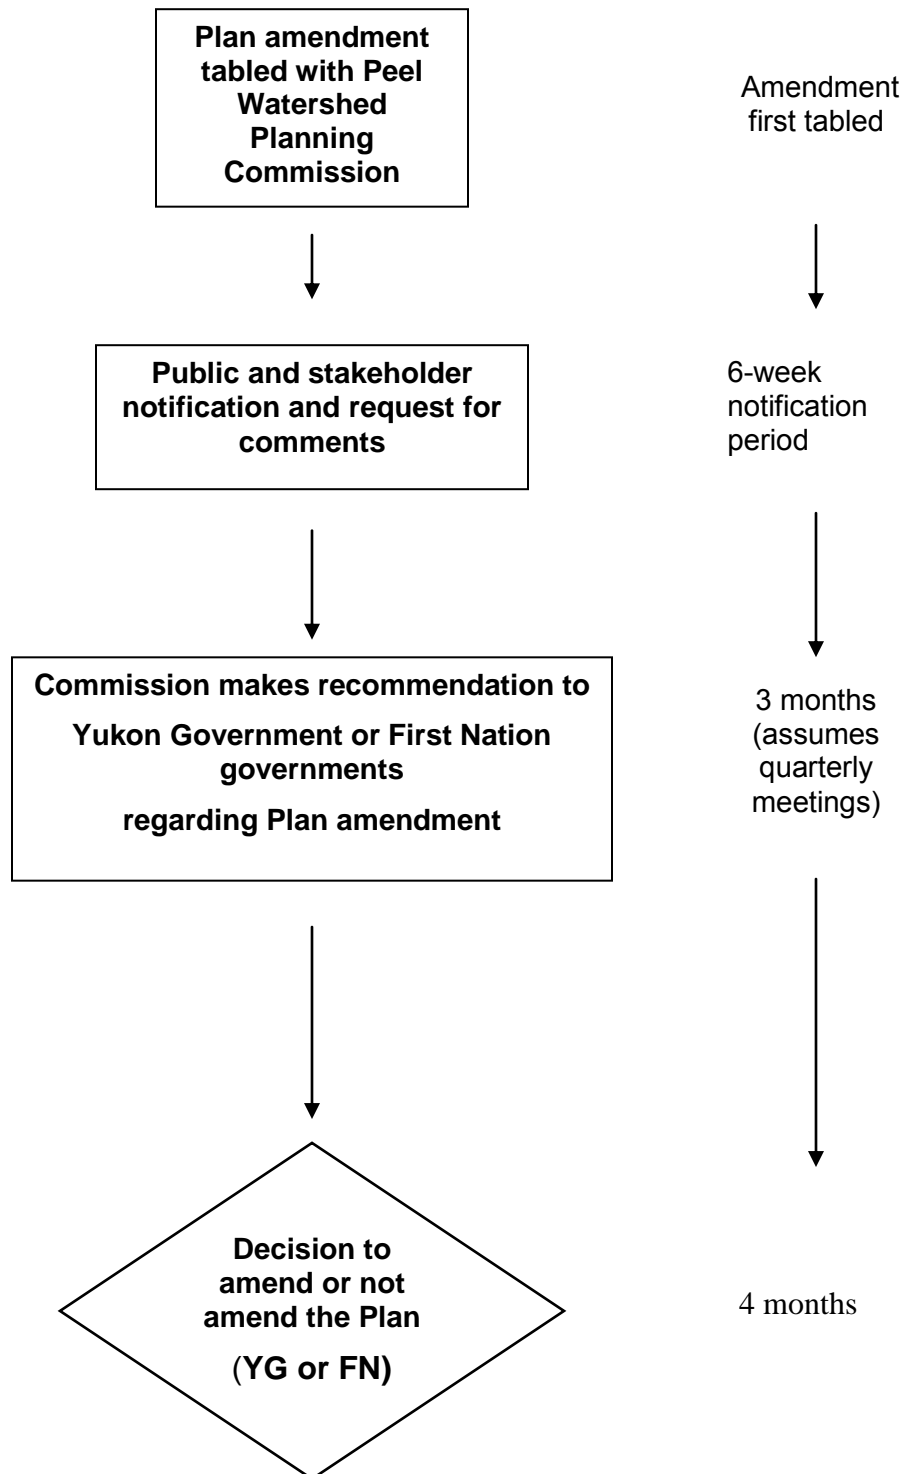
Plan amendment tabled with Peel Watershed Planning Commission

Amendment first tabled

Public and stakeholder notification and request for comments

6-week notification period

Commission makes recommendation to

Yukon Government or First Nation governments

regarding Plan amendment

3 months (assumes quarterly meetings)

Decision to amend or not amend the Plan

(YG or FN)

4 months